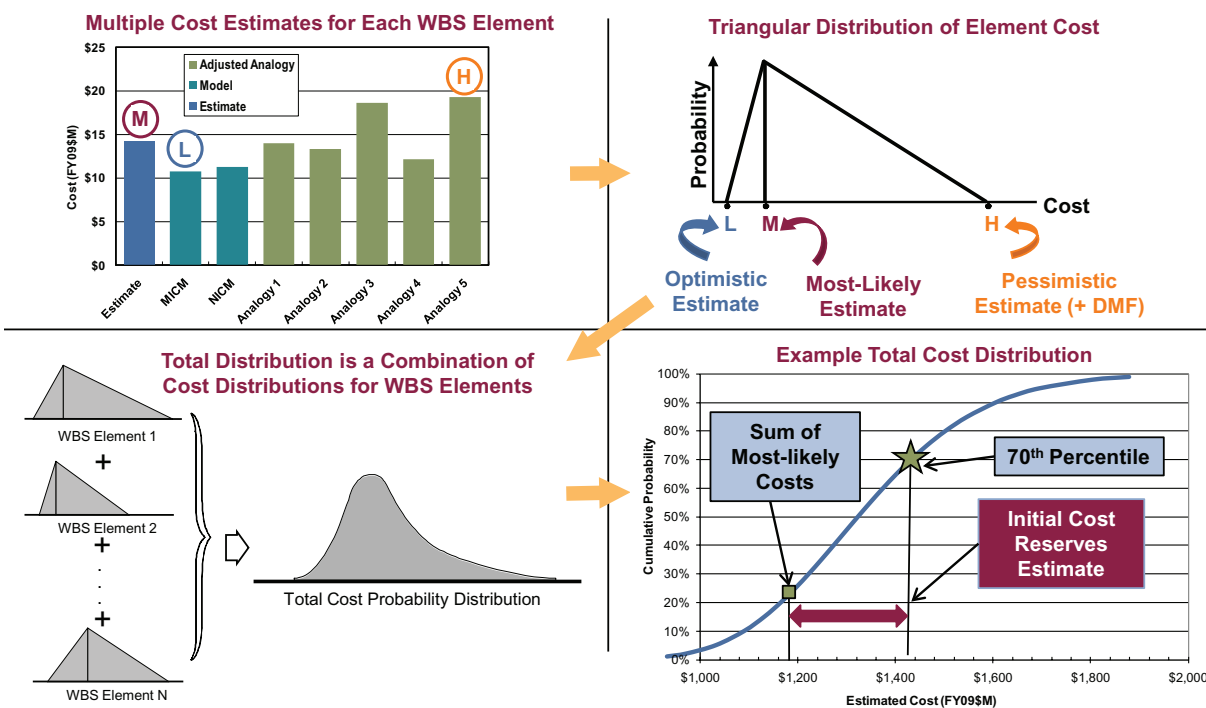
Multiple Cost Estimates for Each WBS Element

$25
$20
$15
$10
$5
$0

Cost (FY09$M)

Adjusted Analogy
Model
Estimate

M
L
H

Estimate
MICM
NICM
Analogy 1
Analogy 2
Analogy 3
Analogy 4
Analogy 5

Triangular Distribution of Element Cost

Probability
Cost
L
M
H

Optimistic Estimate
Most-Likely Estimate
Pessimistic Estimate (+ DMF)

Total Distribution is a Combination of Cost Distributions for WBS Elements

WBS Element 1
+
WBS Element 2
+
.
.
.
+
WBS Element N

Total Cost Probability Distribution

Example Total Cost Distribution

100%
90%
80%
70%
60%
50%
40%
30%
20%
10%
0%

Cumulative Probability

Sum of Most-likely Costs

70th Percentile

Initial Cost Reserves Estimate

$1,000
$1,200
$1,400
$1,600
$1,800
$2,000

Estimated Cost (FY09$M)